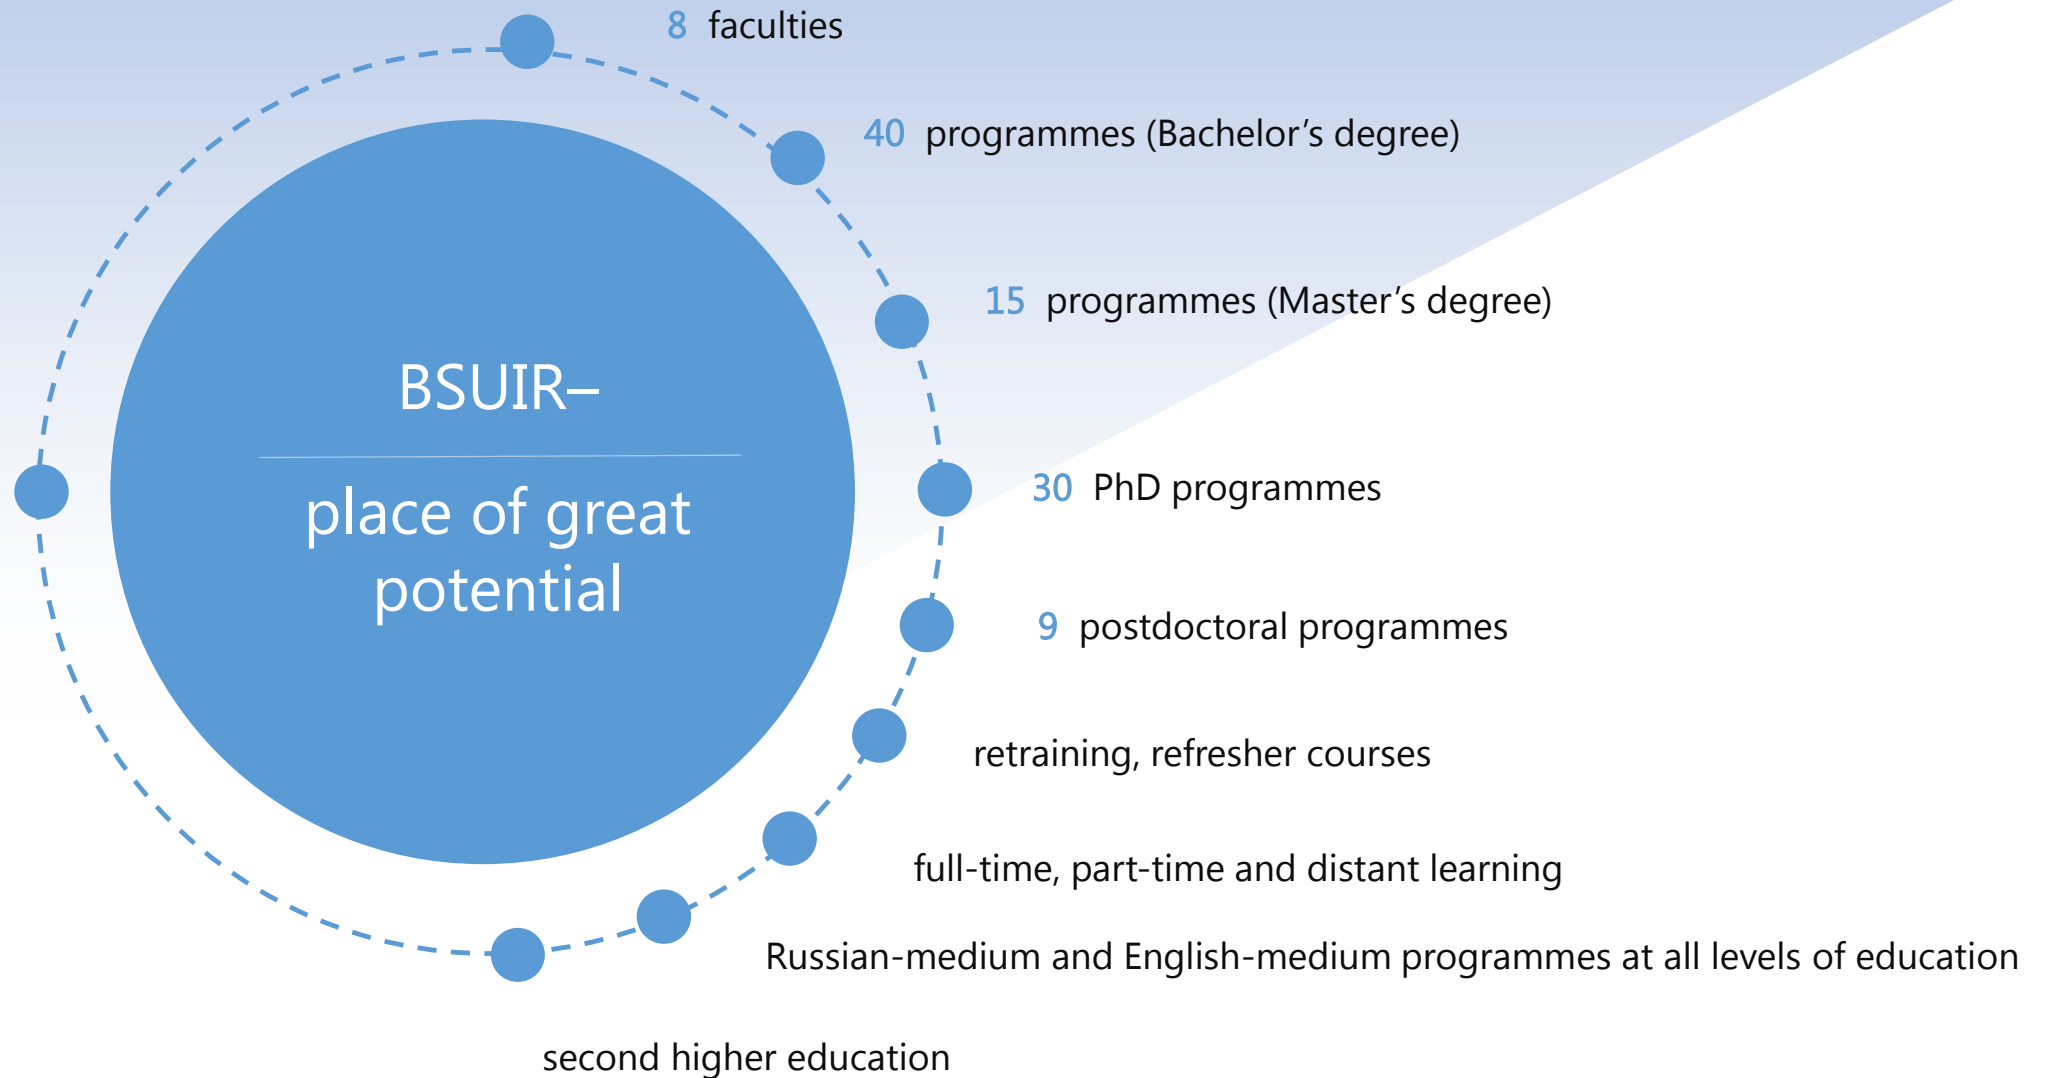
BSUIR–

place of great potential

8 faculties

40 programmes (Bachelor’s degree)

15 programmes (Master’s degree)

30 PhD programmes

9 postdoctoral programmes

retraining, refresher courses

full-time, part-time and distant learning

Russian-medium and English-medium programmes at all levels of education

second higher education